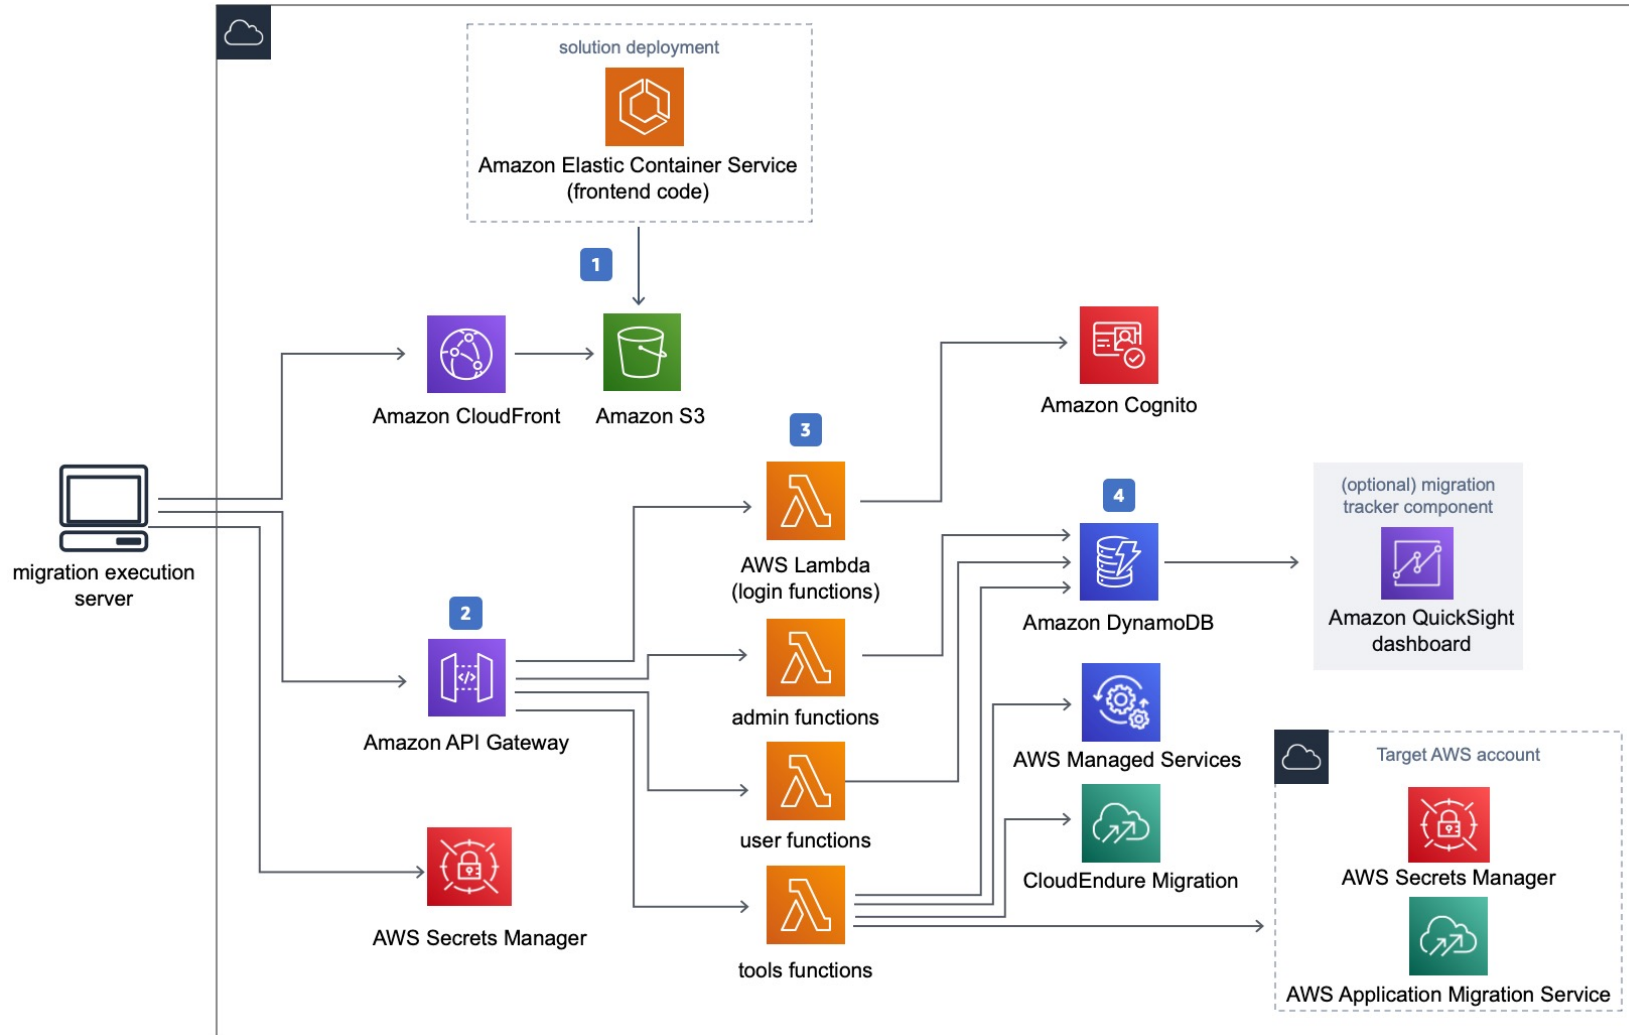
solution deployment

Amazon Elastic Container Service (frontend code)

1

Amazon CloudFront

Amazon S3

Amazon Cognito

3

migration execution server

AWS Lambda (login functions)

4

(optional) migration tracker component

Amazon DynamoDB

Amazon QuickSight dashboard

2

admin functions

Amazon API Gateway

AWS Managed Services

Target AWS account

user functions

CloudEndure Migration

AWS Secrets Manager

AWS Secrets Manager

tools functions

AWS Application Migration Service